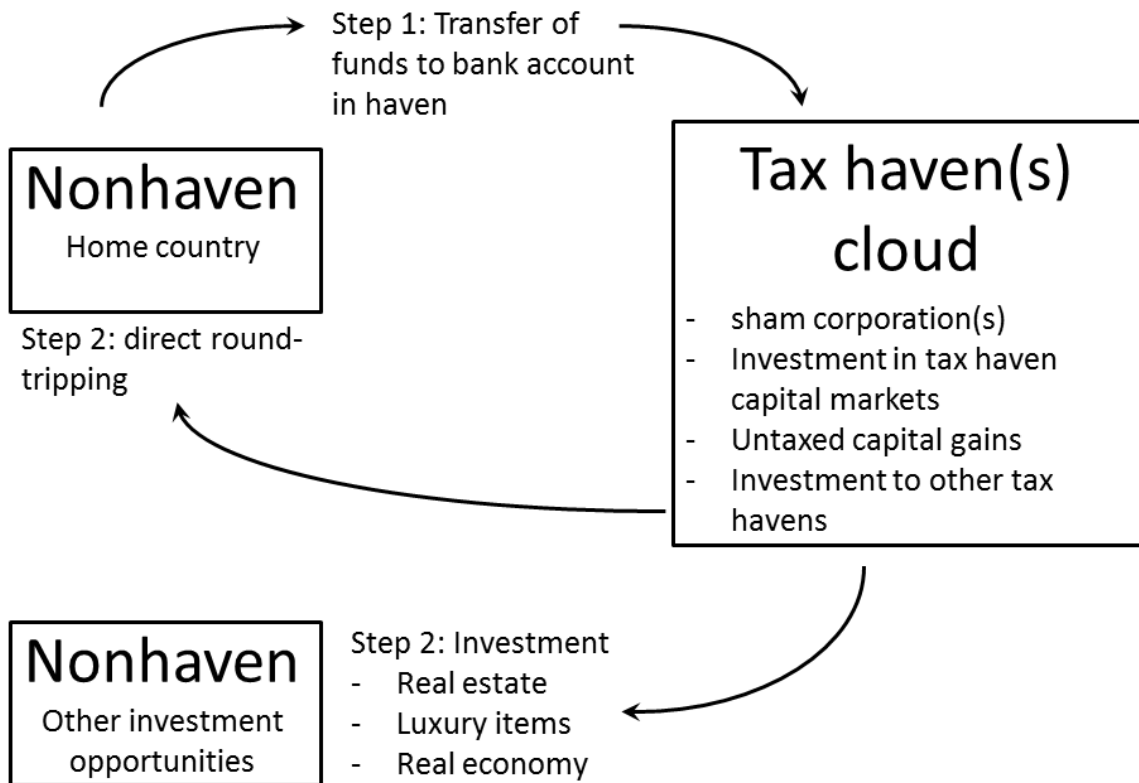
Step 1: Transfer of funds to bank account in haven

Nonhaven
Home country

Tax haven(s) cloud

- sham corporation(s)
- Investment in tax haven capital markets
- Untaxed capital gains
- Investment to other tax havens

Step 2: direct round-tripping

Nonhaven
Other investment opportunities

Step 2: Investment
- Real estate
- Luxury items
- Real economy